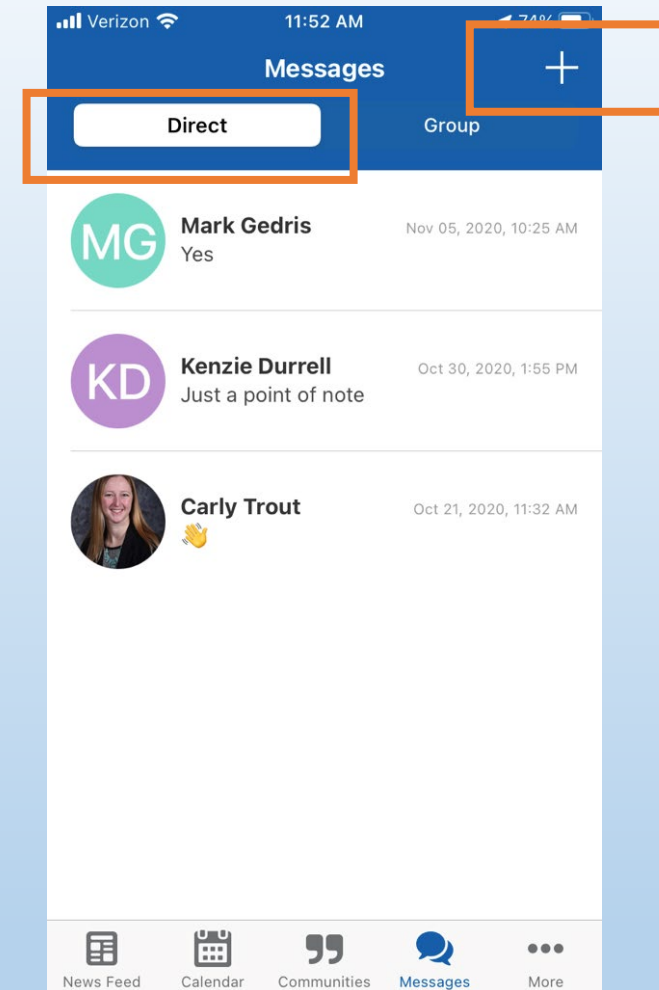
Verizon 11:52 AM 74%

Messages

+

Direct

Group

MG

Mark Gedris

Yes

Nov 05, 2020, 10:25 AM

KD

Kenzie Durrell

Just a point of note

Oct 30, 2020, 1:55 PM

Carly Trout

👋

Oct 21, 2020, 11:32 AM

News Feed

Calendar

Communities

Messages

More